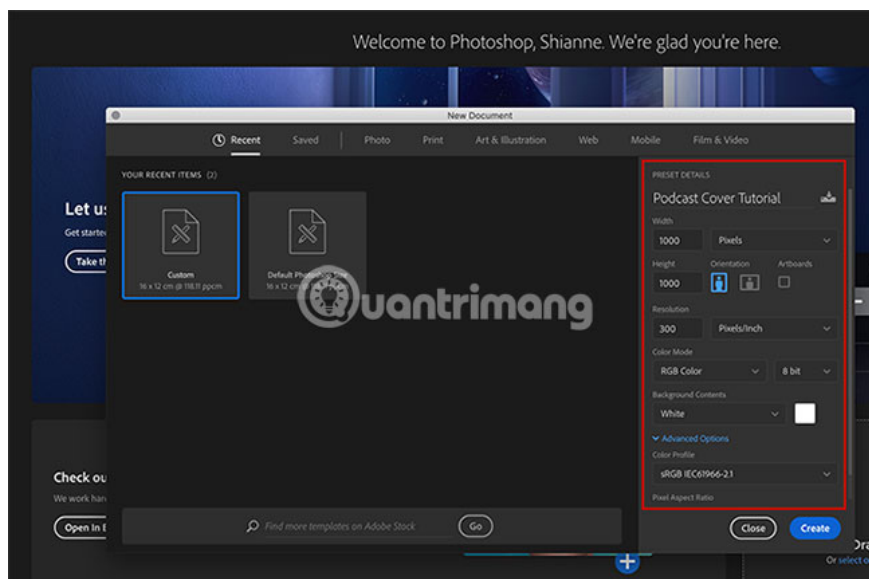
Welcome to Photoshop, Shianne. We're glad you're here.

New Document

Recent Saved Photo Print Art & Illustration Web Mobile Film & Video

YOUR RECENT ITEMS (2)

Custom
16 x 12 cm @ 118.11 ppcm

Default Photoshop Size
16 x 12 cm @ 118.11 ppcm

Let us
Get started
Take th

Check ou
We work har
Open in

PRESET DETAILS
Podcast Cover Tutorial
Width
1000 Pixels
Height Orientation Artboards
1000
Resolution
300 Pixels/Inch
Color Mode
RGB Color 8 bit
Background Contents
White
Advanced Options
Color Profile
sRGB IEC61966-2.1
Pixel Aspect Ratio

Find more templates on Adobe Stock Go

Close Create

Dra
Or select o

Quantrimang